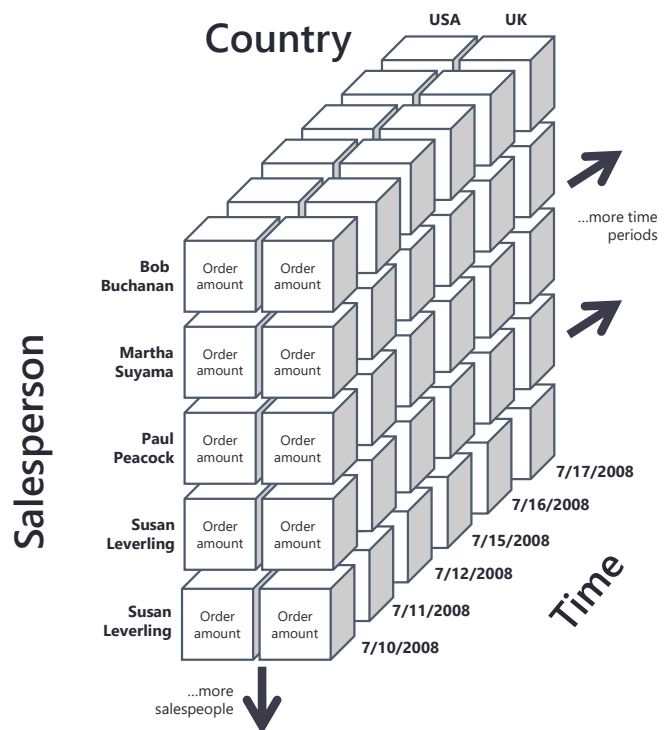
Country

USA UK

...more time periods

Salesperson

Bob Buchanan
Order amount
Order amount

Martha Suyama
Order amount
Order amount

Paul Peacock
Order amount
Order amount

Susan Leverling
Order amount
Order amount

Susan Leverling
Order amount
Order amount

...more salespeople

7/17/2008
7/16/2008
7/15/2008
7/12/2008
7/11/2008
7/10/2008

Time